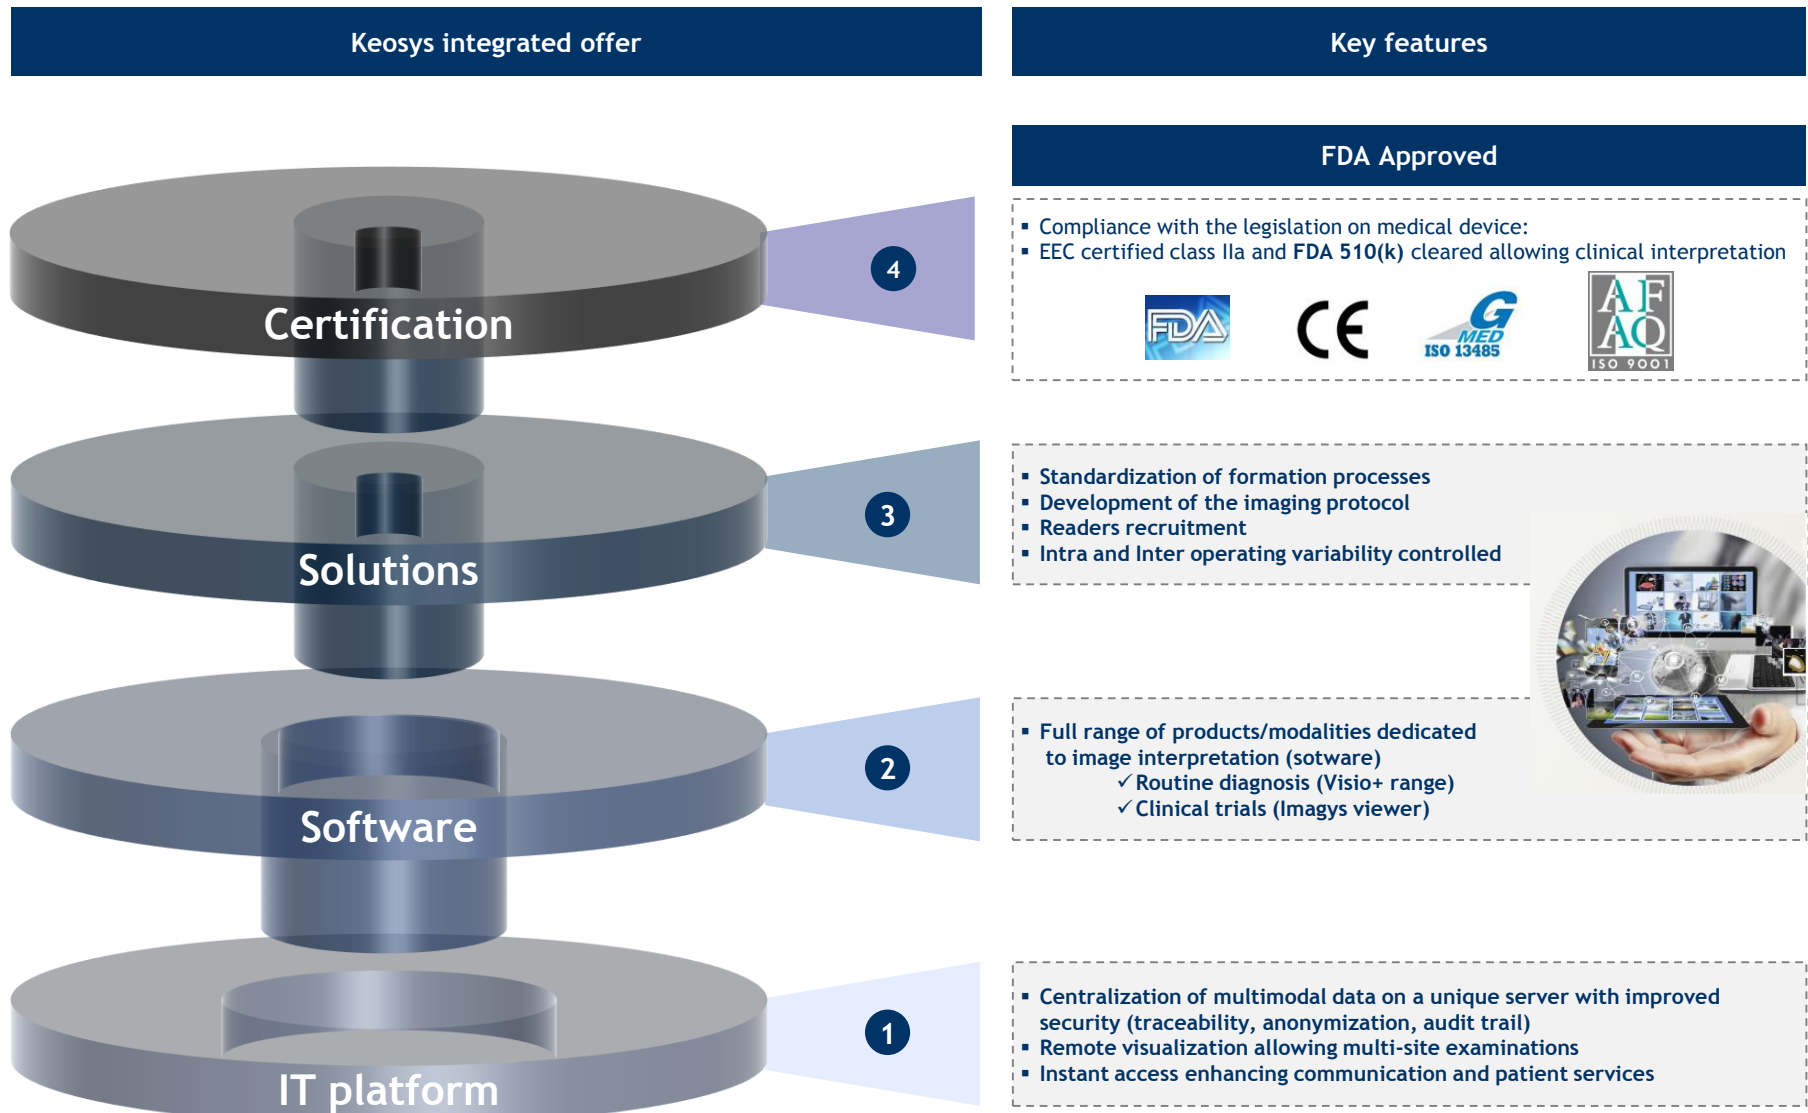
Keosys integrated offer

Certification

4

Solutions

3

Software

2

IT platform

1

Key features

FDA Approved

▪ Compliance with the legislation on medical device:
▪ EEC certified class IIa and **FDA 510(k)** cleared allowing clinical interpretation

FDA CE G MED ISO 13485 AFAQ ISO 9001

▪ Standardization of formation processes
▪ Development of the imaging protocol
▪ Readers recruitment
▪ Intra and Inter operating variability controlled

▪ Full range of products/modalities dedicated to image interpretation (sotware)
✓Routine diagnosis (Visio+ range)
✓Clinical trials (Imagys viewer)

▪ Centralization of multimodal data on a unique server with improved security (traceability, anonymization, audit trail)
▪ Remote visualization allowing multi-site examinations
▪ Instant access enhancing communication and patient services